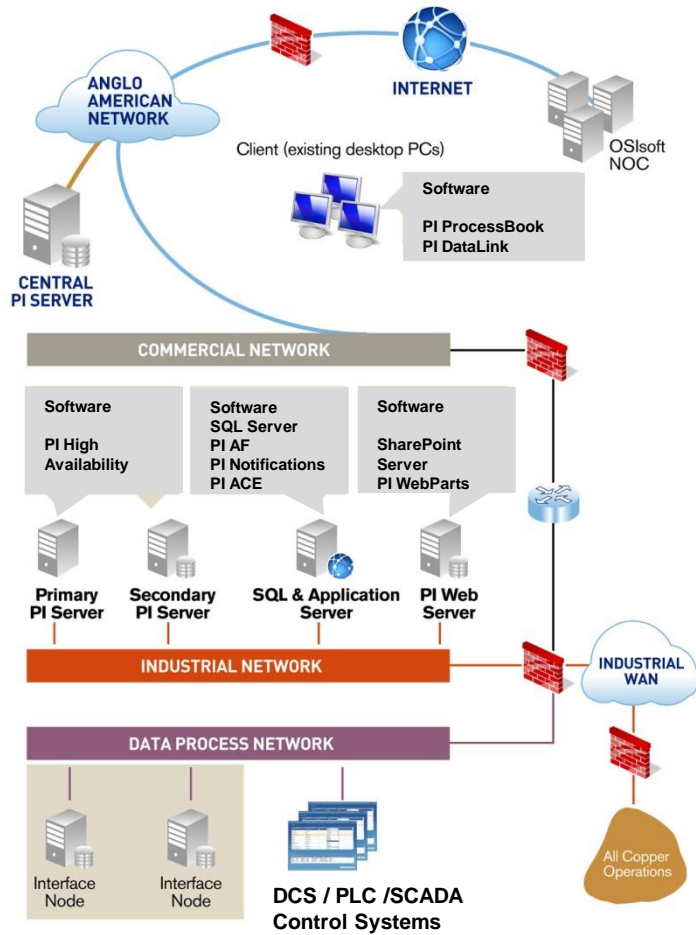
ANGLO AMERICAN NETWORK

INTERNET

OSIsoft NOC

Client (existing desktop PCs)

Software

PI ProcessBook
PI DataLink

CENTRAL PI SERVER

COMMERCIAL NETWORK

Software

PI High Availability

Software
SQL Server
PI AF
PI Notifications
PI ACE

Software

SharePoint Server
PI WebParts

Primary PI Server

Secondary PI Server

SQL & Application Server

PI Web Server

INDUSTRIAL NETWORK

INDUSTRIAL WAN

DATA PROCESS NETWORK

Interface Node

Interface Node

DCS / PLC /SCADA
Control Systems

All Copper Operations